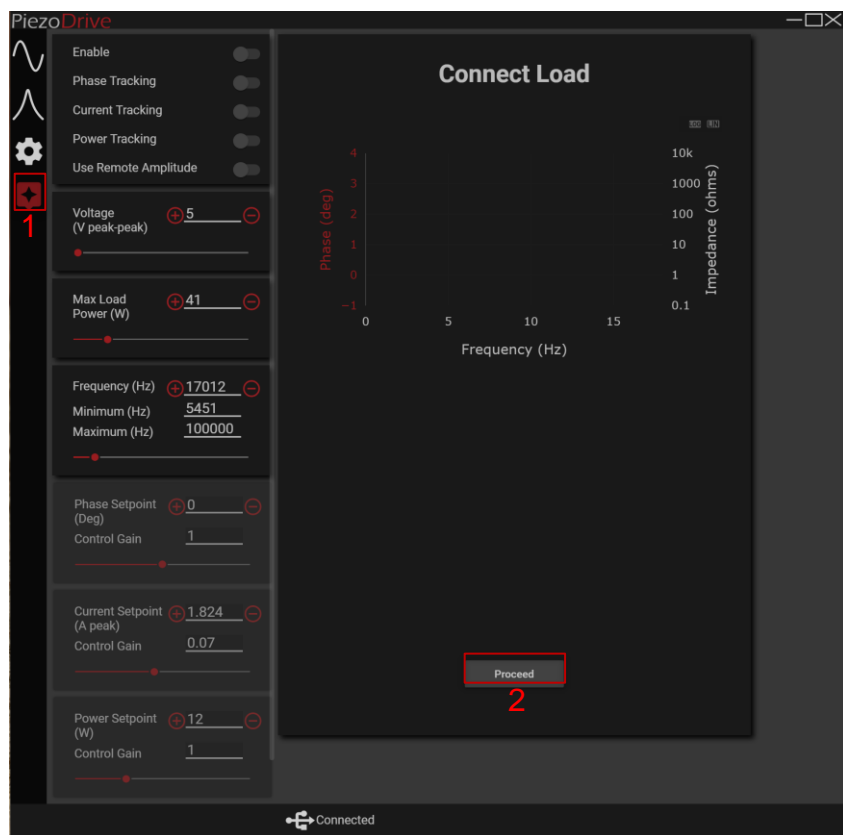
PiezoDrive

Enable
Phase Tracking
Current Tracking
Power Tracking
Use Remote Amplitude

1

Voltage (V peak-peak) 5

Max Load Power (W) 41

Frequency (Hz) 17012
Minimum (Hz) 5451
Maximum (Hz) 100000

Phase Setpoint (Deg) 0
Control Gain 1

Current Setpoint (A peak) 1.824
Control Gain 0.07

Power Setpoint (W) 12
Control Gain 1

Connect Load

| Phase (deg) | Impedance (ohms) |
|---|---|
| 4 | 10k |
| 3 | 1000 |
| 2 | 100 |
| 1 | 10 |
| 0 | 1 |
| −1 | 0.1 |

0 5 10 15
Frequency (Hz)

Proceed

2

Connected